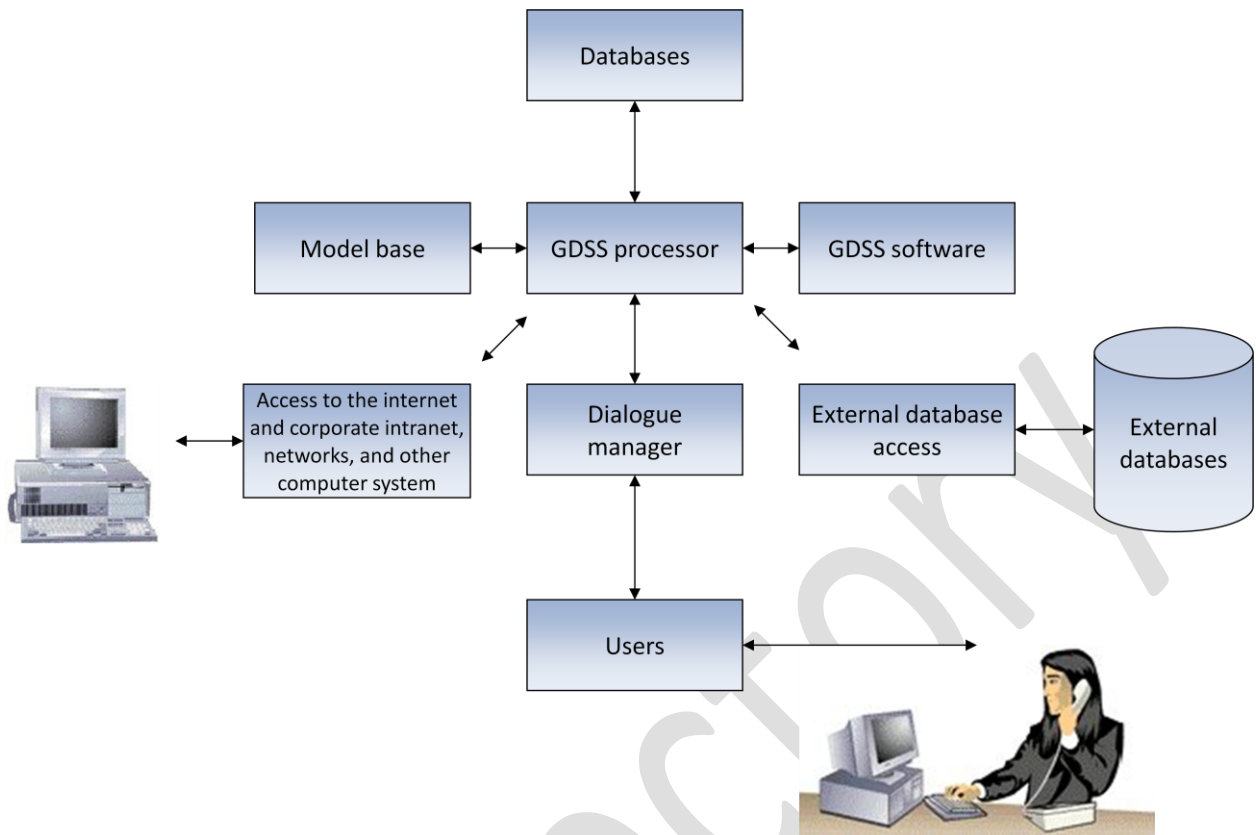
Databases

Model base

GDSS processor

GDSS software

Access to the internet and corporate intranet, networks, and other computer system

Dialogue manager

External database access

External databases

Users